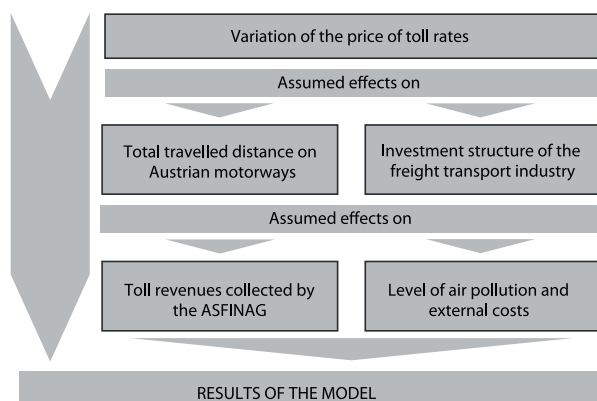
Variation of the price of toll rates

Assumed effects on

Total travelled distance on Austrian motorways

Investment structure of the freight transport industry

Assumed effects on

Toll revenues collected by the ASFINAG

Level of air pollution and external costs

RESULTS OF THE MODEL